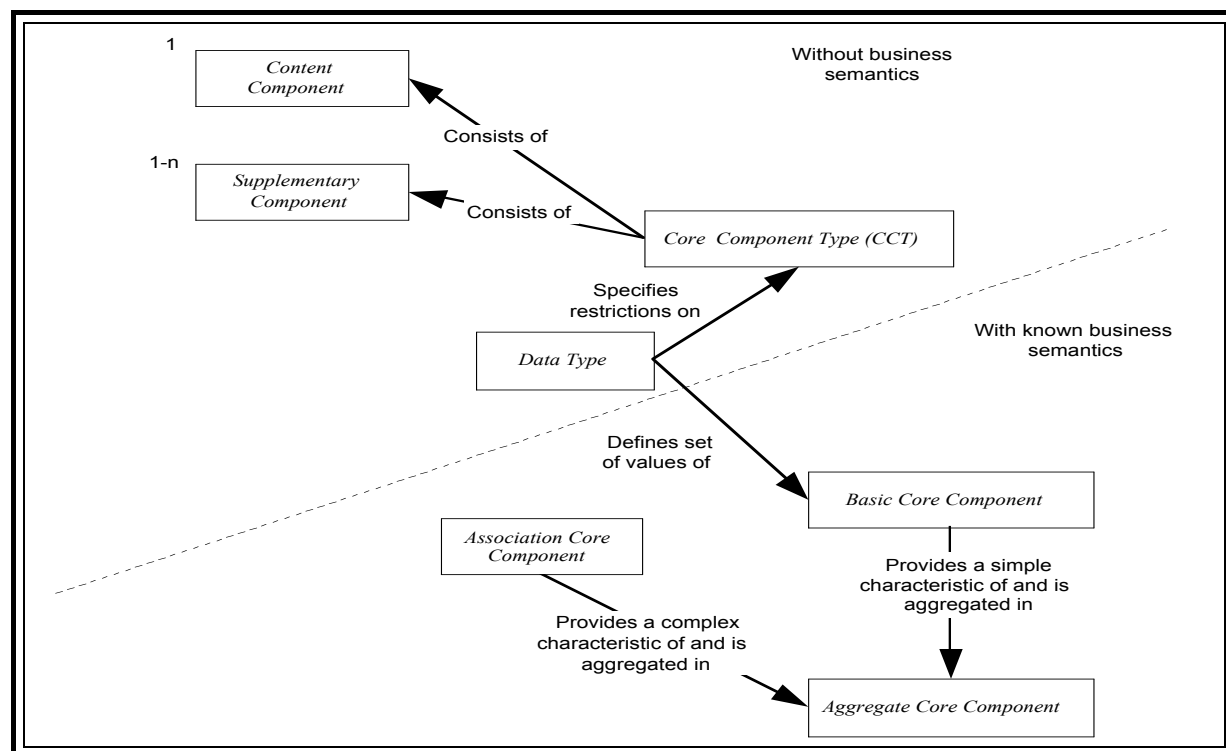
1

Content Component

Without business semantics

Consists of

1-n

Supplementary Component

Consists of

Core Component Type (CCT)

Specifies restrictions on

With known business semantics

Data Type

Defines set of values of

Basic Core Component

Association Core Component

Provides a simple characteristic of and is aggregated in

Provides a complex characteristic of and is aggregated in

Aggregate Core Component